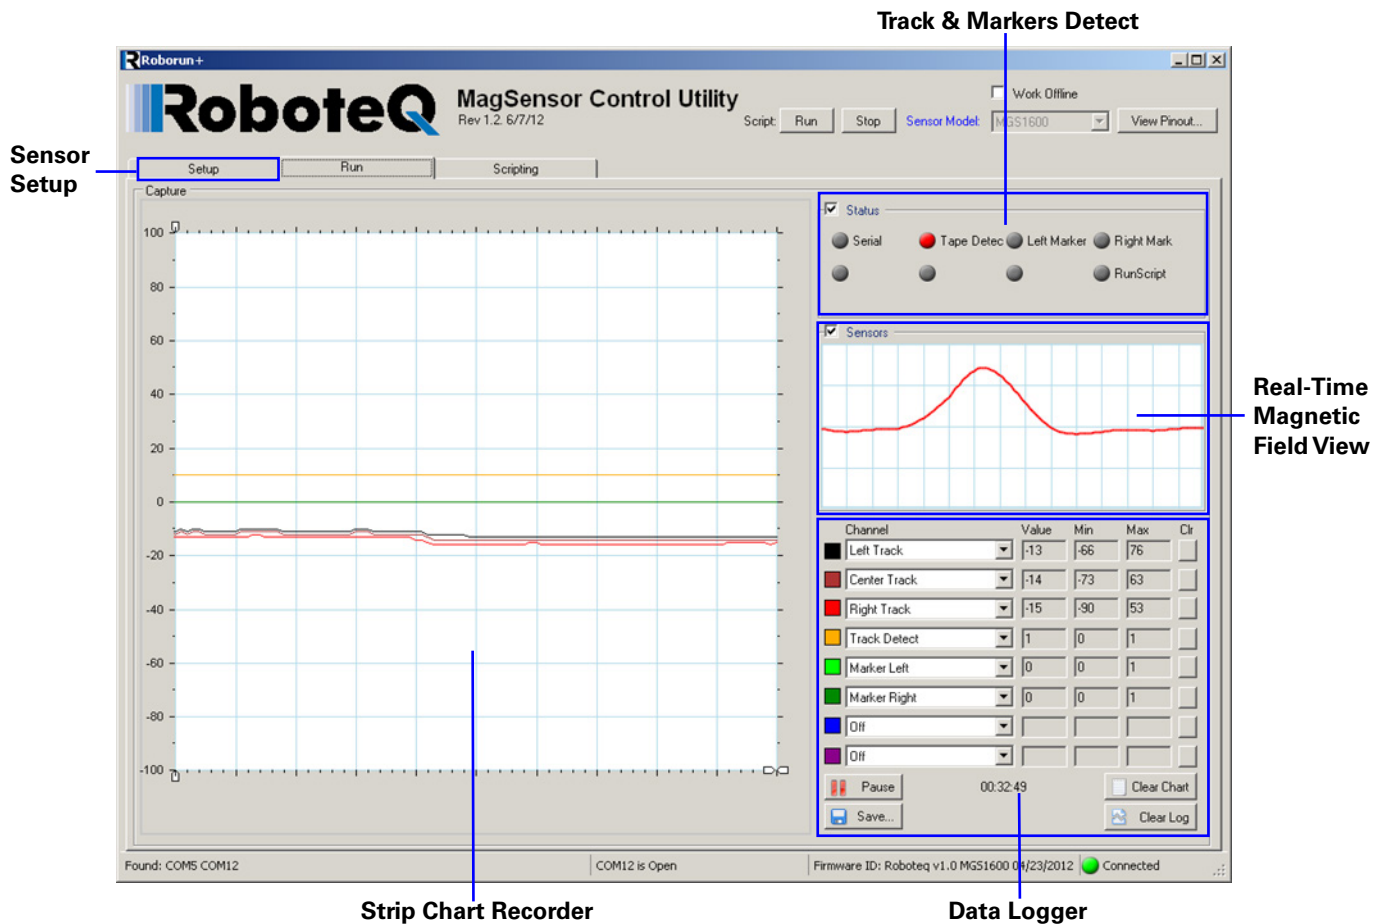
Track & Markers Detect

Roborun+

RoboteQ

MagSensor Control Utility

Rev 1.2 6/7/12

Work Offline

Script: Run Stop Sensor Model: MGS1600 View Pinout...

Sensor Setup

Setup Run Scripting

Capture

100
80
60
40
20
0
-20
-40
-60
-80
-100

Status

Serial Tape Detec Left Marker Right Mark

RunScript

Sensors

Real-Time Magnetic Field View

| | Channel | Value | Min | Max | Clr |
|---|---|---|---|---|---|
| | Left Track | -13 | -66 | 76 | |
| | Center Track | -14 | -73 | 63 | |
| | Right Track | -15 | -90 | 53 | |
| | Track Detect | 1 | 0 | 1 | |
| | Marker Left | 0 | 0 | 1 | |
| | Marker Right | 0 | 0 | 1 | |
| | Off | | | | |
| | Off | | | | |

Pause 00:32:49 Clear Chart

Save... Clear Log

Found: COM5 COM12 COM12 is Open Firmware ID: Roboteq v1.0 MGS1600 04/23/2012 Connected

Strip Chart Recorder

Data Logger